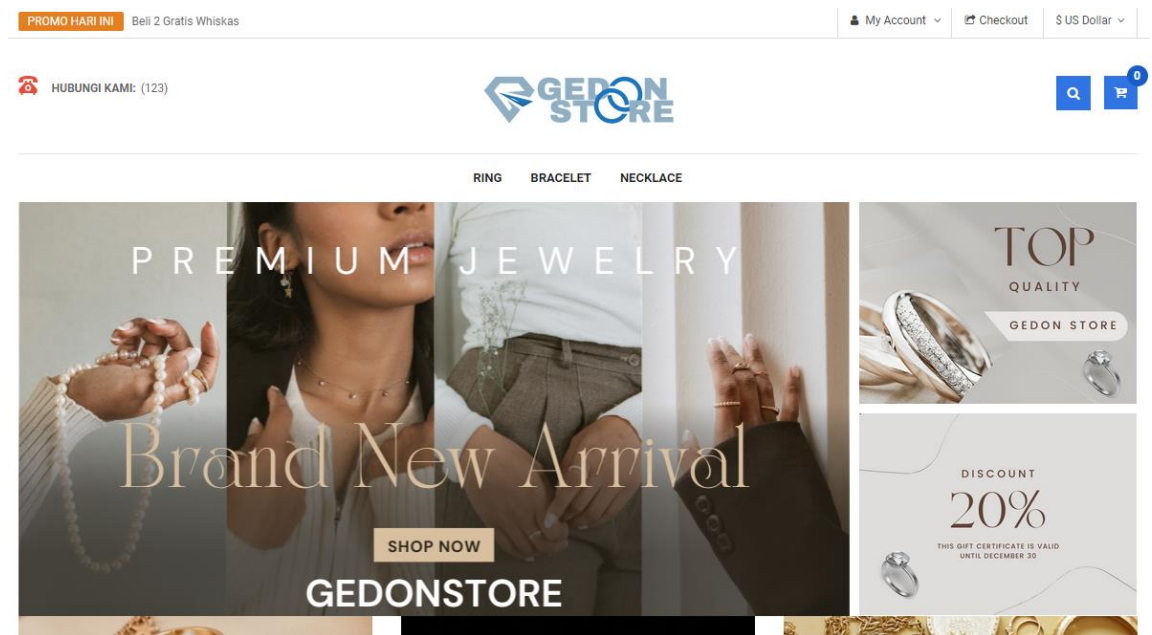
PROMO HARI INI Beli 2 Gratis Whiskas

My Account Checkout $ US Dollar

HUBUNGI KAMI: (123)

GEDON STORE

0

RING BRACELET NECKLACE

PREMIUM JEWELRY

Brand New Arrival

SHOP NOW

GEDONSTORE

TOP

QUALITY

GEDON STORE

DISCOUNT

20%

THIS GIFT CERTIFICATE IS VALID UNTIL DECEMBER 30